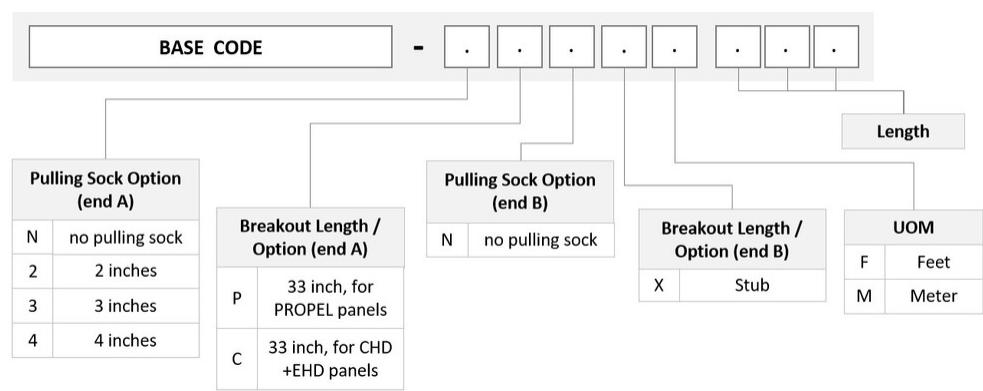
BASE CODE - . . . . . . . .

Length

Pulling Sock Option (end A)

| N | no pulling sock |
|---|---|
| 2 | 2 inches |
| 3 | 3 inches |
| 4 | 4 inches |

Breakout Length / Option (end A)

| P | 33 inch, for PROPEL panels |
|---|---|
| C | 33 inch, for CHD +EHD panels |

Pulling Sock Option (end B)

| N | no pulling sock |
|---|---|

Breakout Length / Option (end B)

| X | Stub |
|---|---|

UOM

| F | Feet |
|---|---|
| M | Meter |